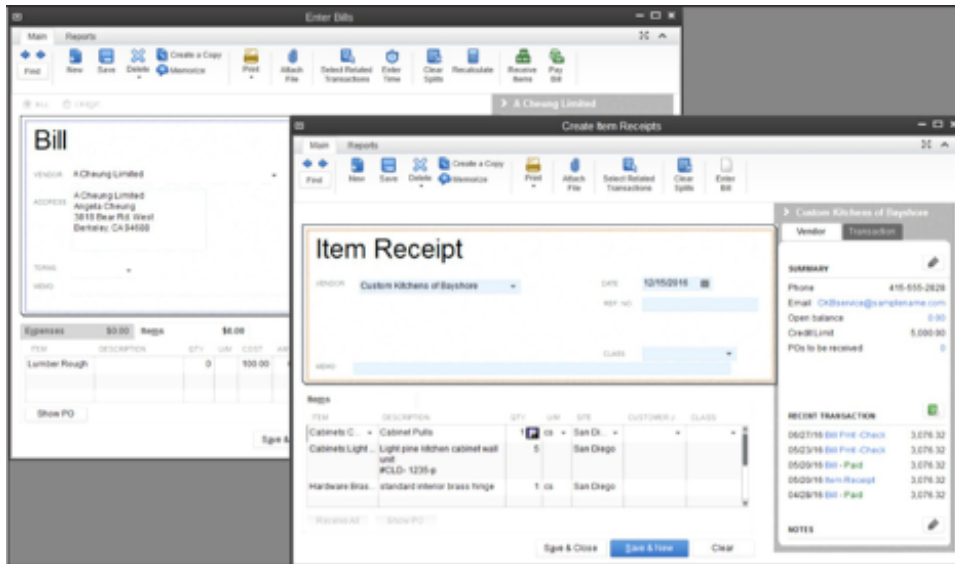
Enter Bills

Main Reports

Find New Save Delete Create a Copy Memorize Print Attach File Select Related Transactions Enter Time Clear Splits Recalculate Receive Items Pay Bill

BILL CREDIT

A Cheung Limited

Bill

VENDOR A Cheung Limited

ADDRESS A Cheung Limited Angela Cheung 3818 Bear Rd. West Berkeley, CA 94688

TERMS

MEMO

Expenses $0.00 Items $6.00

| ITEM | DESCRIPTION | QTY | U/M | COST | AM |
|---|---|---|---|---|---|
| Lumber Rough | | 0 | | 100.00 | |

Show PO

Save &

Create Item Receipts

Main Reports

Find New Save Delete Create a Copy Memorize Print Attach File Select Related Transactions Clear Splits Enter Bill

Item Receipt

VENDOR Custom Kitchens of Bayshore

DATE 12/15/2016

REF. NO.

CLASS

MEMO

Items

| ITEM | DESCRIPTION | QTY | U/M | SITE | CUSTOMER:J | CLASS |
|---|---|---|---|---|---|---|
| Cabinets:C... | Cabinet Pulls | 1 | cs | San Di... | | |
| Cabinets:Light ... | Light pine kitchen cabinet wall unit #CLD- 1235-p | 5 | | San Diego | | |
| Hardware:Bras... | standard interior brass hinge | 1 | cs | San Diego | | |

Receive All Show PO

Save & Close Save & New Clear

Custom Kitchens of Bayshore

Vendor Transaction

SUMMARY

Phone 415-555-2828
Email CKBservice@samplename.com
Open balance 0.00
Credit Limit 5,000.00
POs to be received 0

RECENT TRANSACTION

06/27/16 Bill Pmt -Check 3,076.32
05/23/16 Bill Pmt -Check 3,076.32
05/20/16 Bill - Paid 3,076.32
05/20/16 Item Receipt 3,076.32
04/28/16 Bill - Paid 3,076.32

NOTES